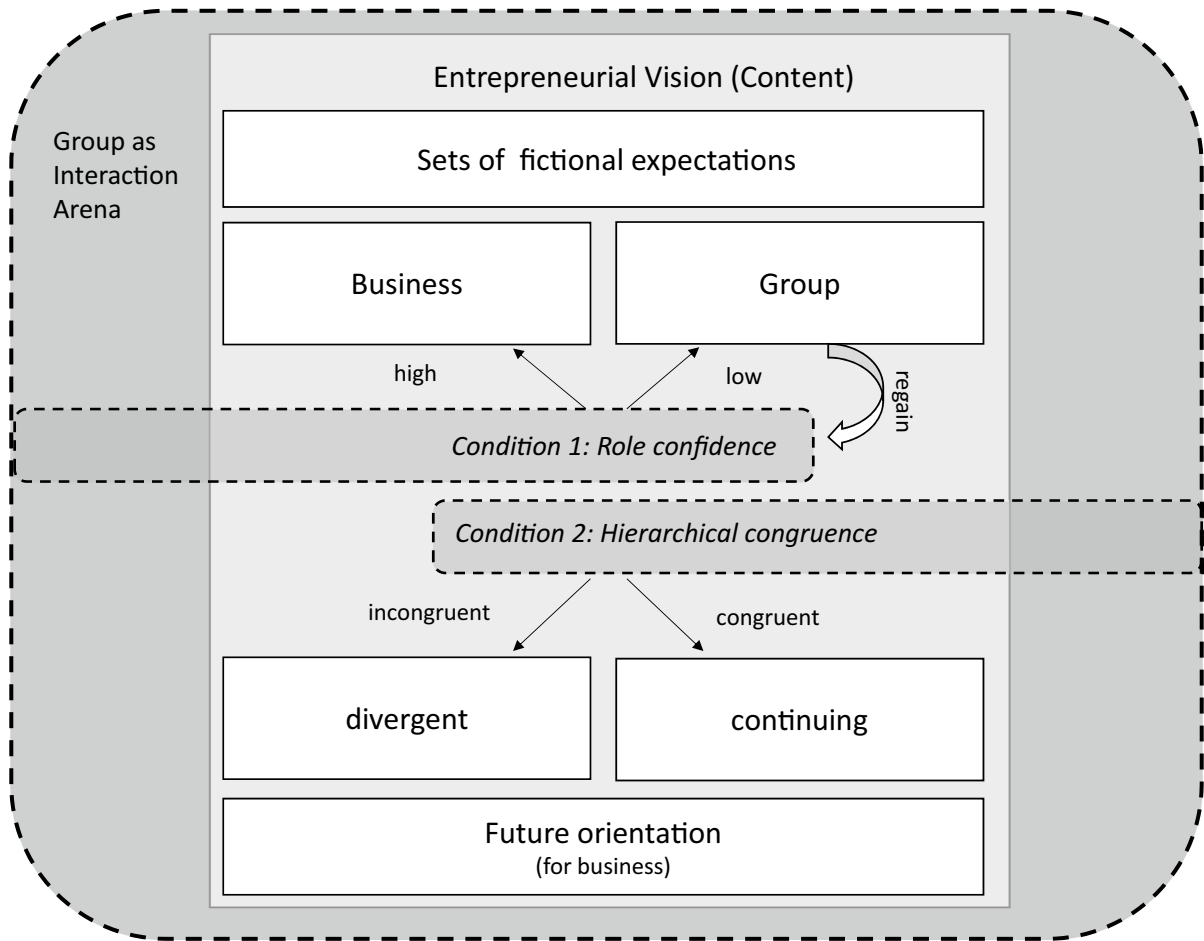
Group as Interaction Arena

Entrepreneurial Vision (Content)

Sets of fictional expectations

Business

Group

high

low

regain

Condition 1: Role confidence

Condition 2: Hierarchical congruence

incongruent

congruent

divergent

continuing

Future orientation
(for business)